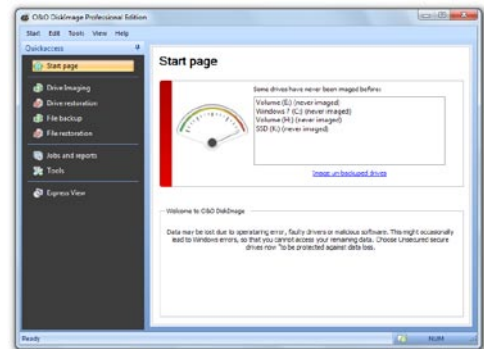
O&O DiskImage Professional Edition

Start Edit Tools View Help

Quickaccess

Start page

Drive imaging

Drive restoration

File backup

File restoration

Jobs and reports

Tools

Express View

Start page

Some drives have never been imaged before:

Volume (E:) (never imaged)
Windows 7 (C:) (never imaged)
Volume (H:) (never imaged)
SSD (K:) (never imaged)

Image unbackuped drives

Welcome to O&O DiskImage

Data may be lost due to operating error, faulty drivers or malicious software. This might occasionally lead to Windows errors, so that you cannot access your remaining data. Choose Unsecured secure drives now to be protected against data loss.

Ready

NUM